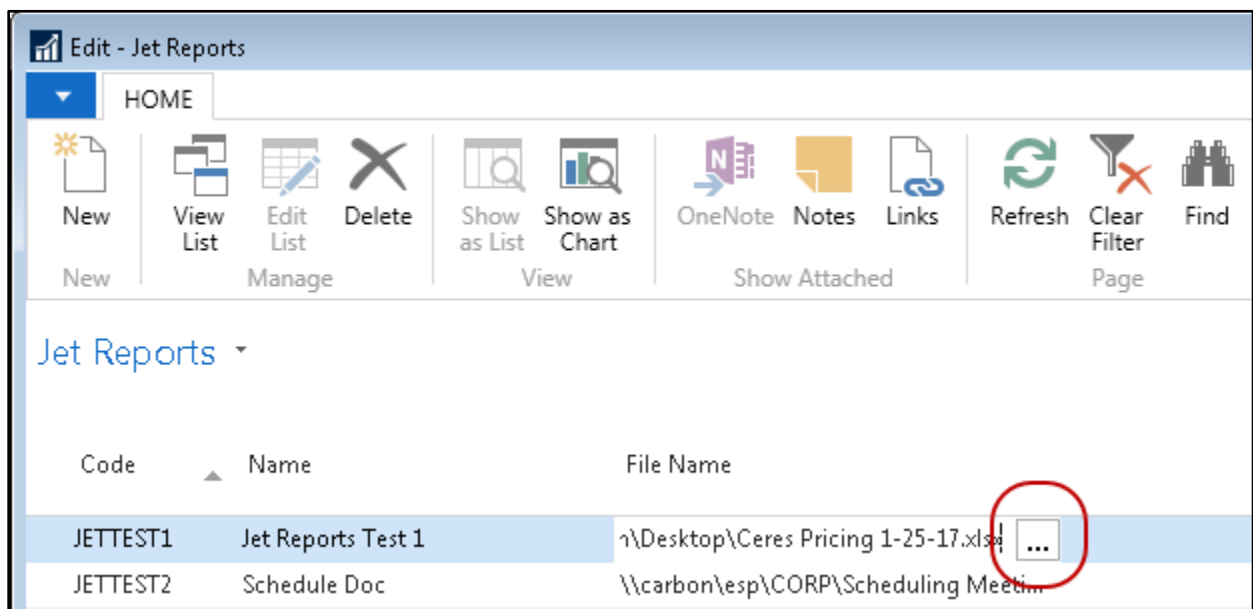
Edit - Jet Reports

HOME

New

View List

Edit List

Delete

Show as List

Show as Chart

OneNote

Notes

Links

Refresh

Clear Filter

Find

New

Manage

View

Show Attached

Page

Jet Reports

| Code | Name | File Name |
|---|---|---|
| JETTEST1 | Jet Reports Test 1 | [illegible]\Desktop\Ceres Pricing 1-25-17.xlsx ... |
| JETTEST2 | Schedule Doc | \\carbon\esp\CORP\Scheduling Meetin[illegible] |